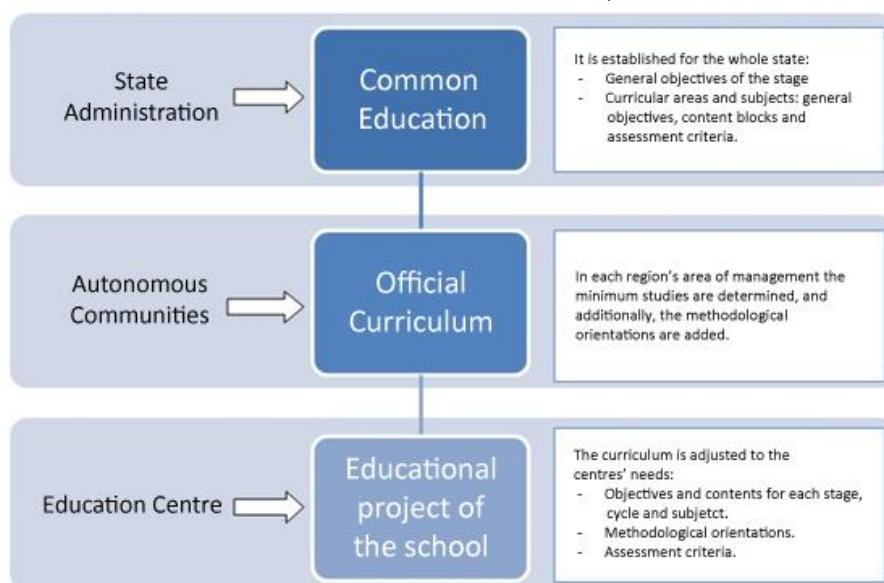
State Administration

Common Education

It is established for the whole state:
- General objectives of the stage
- Curricular areas and subjects: general objectives, content blocks and assessment criteria.

Autonomous Communities

Official Curriculum

In each region's area of management the minimum studies are determined, and additionally, the methodological orientations are added.

Education Centre

Educational project of the school

The curriculum is adjusted to the centres' needs:
- Objectives and contents for each stage, cycle and subjetct.
- Methodological orientations.
- Assessment criteria.